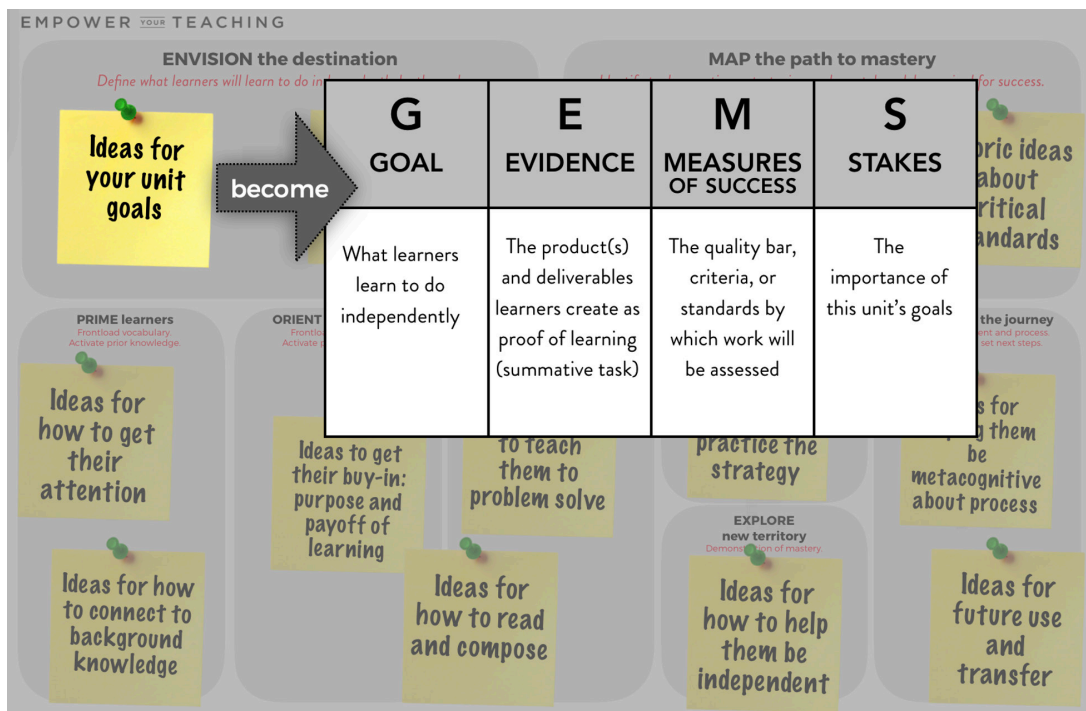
EMPOWER YOUR TEACHING

ENVISION the destination
Define what learners will learn to do in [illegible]

MAP the path to mastery
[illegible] for success.

Ideas for your unit goals

become

| G GOAL | E EVIDENCE | M MEASURES OF SUCCESS | S STAKES |
|---|---|---|---|
| What learners learn to do independently | The product(s) and deliverables learners create as proof of learning (summative task) | The quality bar, criteria, or standards by which work will be assessed | The importance of this unit's goals |

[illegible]ric ideas about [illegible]ritical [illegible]ndards

PRIME learners
Frontload vocabulary.
Activate prior knowledge.

Ideas for how to get their attention

Ideas for how to connect to background knowledge

ORIENT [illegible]
Frontlo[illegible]
Activate p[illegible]

Ideas to get their buy-in: purpose and payoff of learning

to teach them to problem solve

Ideas for how to read and compose

practice the strategy

EXPLORE new territory
Demonstra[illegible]on of mastery.

Ideas for how to help them be independent

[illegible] the journey
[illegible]ent and process
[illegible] set next steps.

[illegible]s for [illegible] them be metacognitive about process

Ideas for future use and transfer